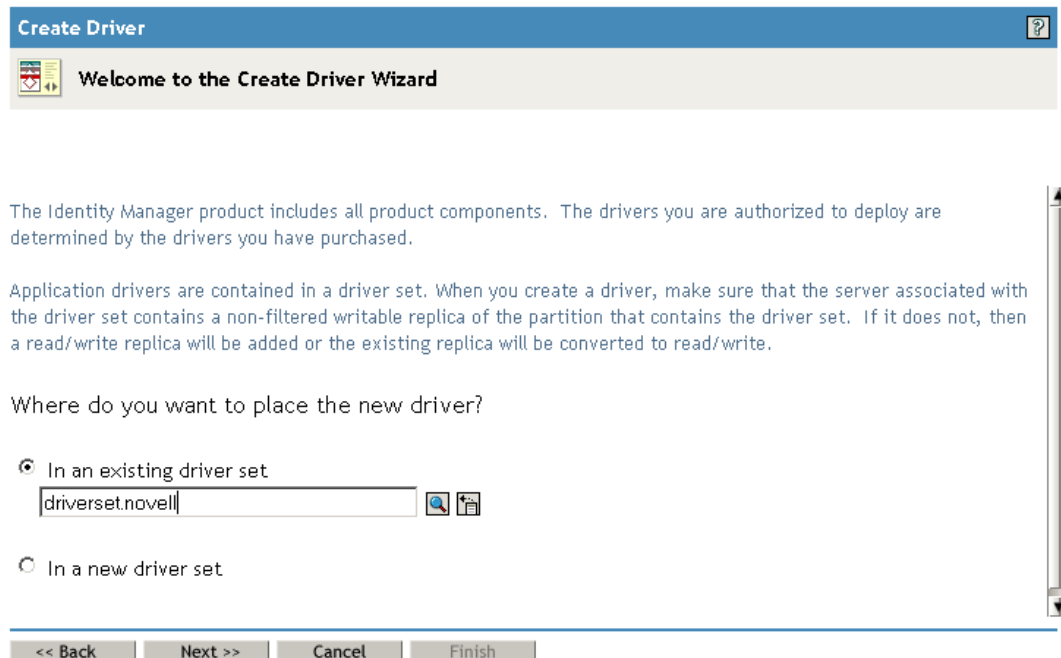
Create Driver

?

Welcome to the Create Driver Wizard

The Identity Manager product includes all product components. The drivers you are authorized to deploy are determined by the drivers you have purchased.

Application drivers are contained in a driver set. When you create a driver, make sure that the server associated with the driver set contains a non-filtered writable replica of the partition that contains the driver set. If it does not, then a read/write replica will be added or the existing replica will be converted to read/write.

Where do you want to place the new driver?

In an existing driver set

driverset.novell

In a new driver set

<< Back | Next >> | Cancel | Finish